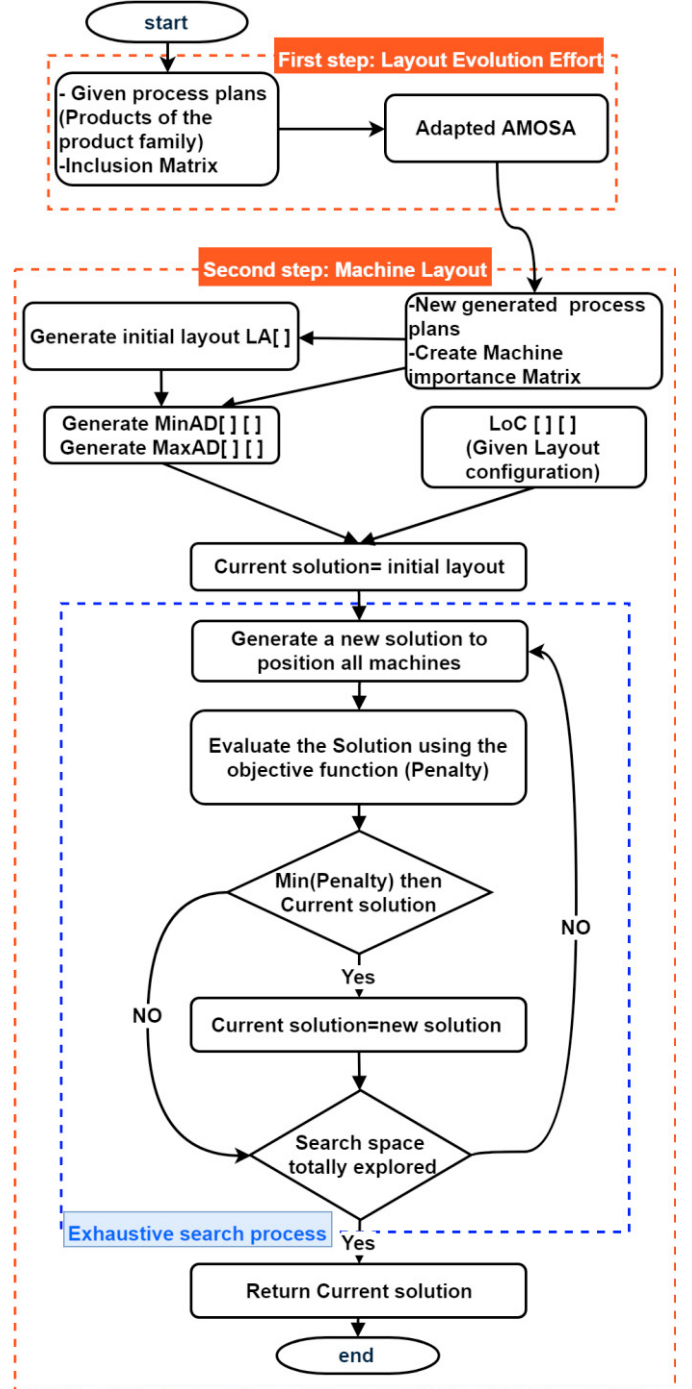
start

First step: Layout Evolution Effort

- Given process plans (Products of the product family)
-Inclusion Matrix

Adapted AMOSA

Second step: Machine Layout

-New generated process plans
-Create Machine importance Matrix

Generate initial layout LA[ ]

Generate MinAD[ ] [ ]
Generate MaxAD[ ] [ ]

LoC [ ] [ ]
(Given Layout configuration)

Current solution= initial layout

Generate a new solution to position all machines

Evaluate the Solution using the objective function (Penalty)

Min(Penalty) then Current solution

Yes

NO

Current solution=new solution

NO

Search space totally explored

Exhaustive search process

Yes

Return Current solution

end